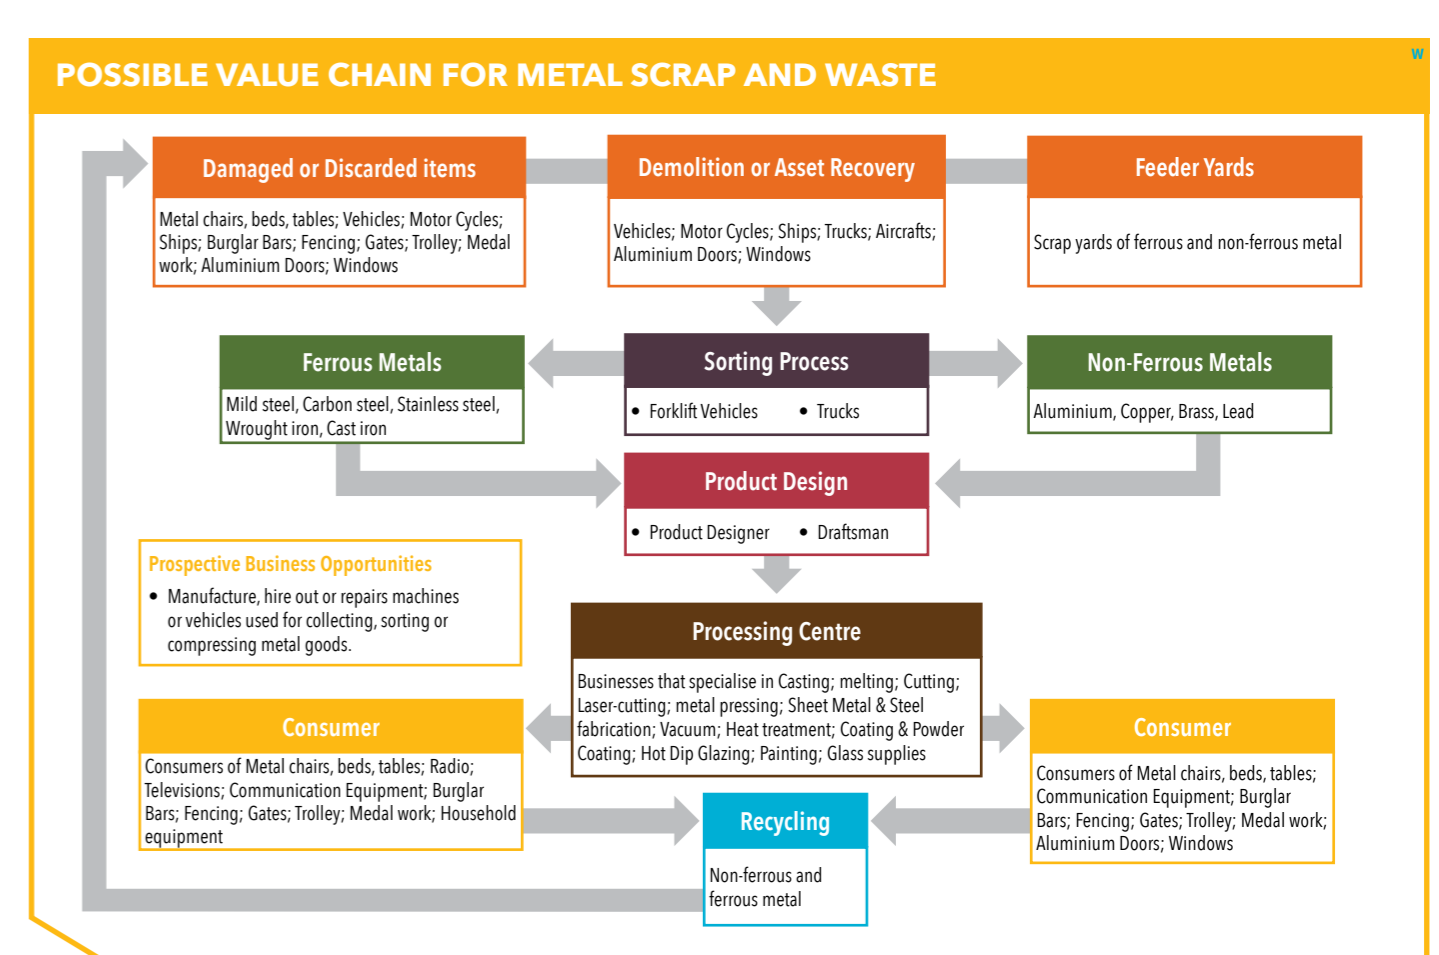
POSSIBLE VALUE CHAIN FOR METAL SCRAP AND WASTE

W

Damaged or Discarded items

Metal chairs, beds, tables; Vehicles; Motor Cycles; Ships; Burglar Bars; Fencing; Gates; Trolley; Medal work; Aluminium Doors; Windows

Demolition or Asset Recovery

Vehicles; Motor Cycles; Ships; Trucks; Aircrafts; Aluminium Doors; Windows

Feeder Yards

Scrap yards of ferrous and non-ferrous metal

Ferrous Metals

Mild steel, Carbon steel, Stainless steel, Wrought iron, Cast iron

Sorting Process

• Forklift Vehicles • Trucks

Non-Ferrous Metals

Aluminium, Copper, Brass, Lead

Product Design

• Product Designer • Draftsman

Prospective Business Opportunities

• Manufacture, hire out or repairs machines or vehicles used for collecting, sorting or compressing metal goods.

Processing Centre

Businesses that specialise in Casting; melting; Cutting; Laser-cutting; metal pressing; Sheet Metal & Steel fabrication; Vacuum; Heat treatment; Coating & Powder Coating; Hot Dip Glazing; Painting; Glass supplies

Consumer

Consumers of Metal chairs, beds, tables; Radio; Televisions; Communication Equipment; Burglar Bars; Fencing; Gates; Trolley; Medal work; Household equipment

Consumer

Consumers of Metal chairs, beds, tables; Communication Equipment; Burglar Bars; Fencing; Gates; Trolley; Medal work; Aluminium Doors; Windows

Recycling

Non-ferrous and ferrous metal